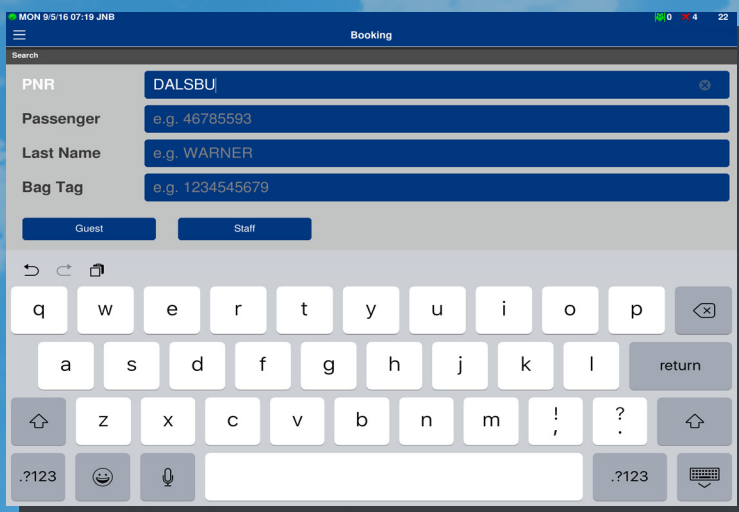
MON 9/5/16 07:19 JNB
0 4 22
Booking
Search
PNR DALSBU
Passenger e.g. 46785593
Last Name e.g. WARNER
Bag Tag e.g. 1234545679
Guest
Staff
q w e r t y u i o p
a s d f g h j k l return
z x c v b n m ! , ? .
.?123 .?123